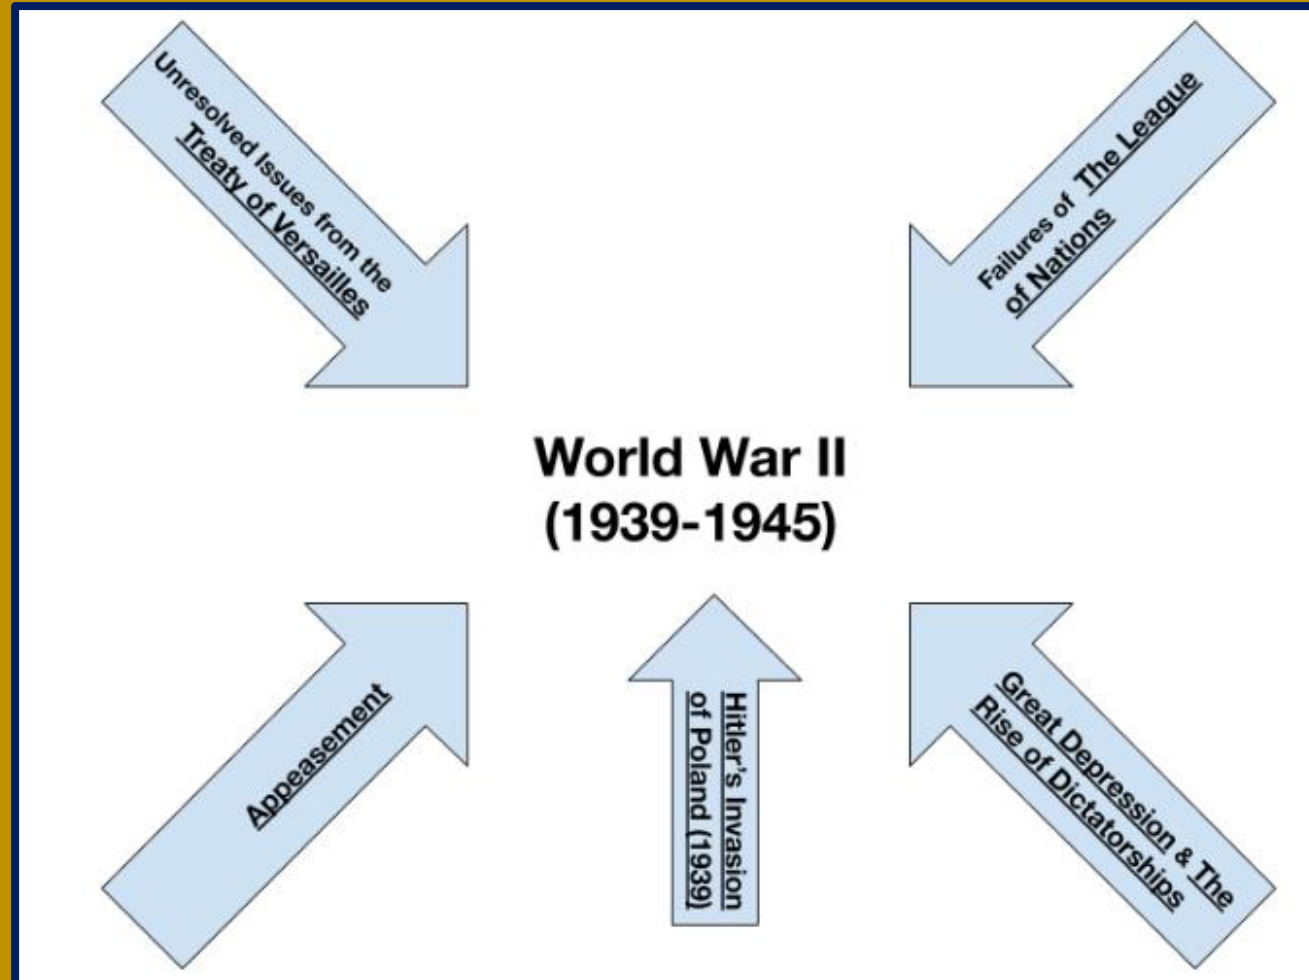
Unresolved Issues from the Treaty of Versailles

Failures of The League of Nations

World War II
(1939-1945)

Appeasement

Hitler's Invasion of Poland (1939)

Great Depression & The Rise of Dictatorships